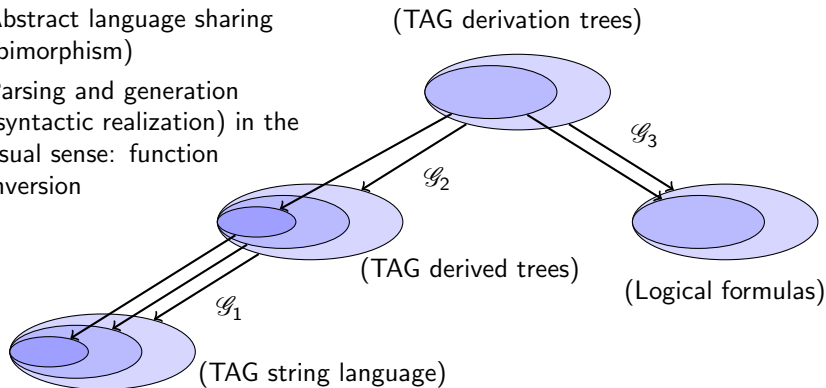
Abstract language sharing (bimorphism)

Parsing and generation (syntactic realization) in the usual sense: function inversion

(TAG derivation trees)

$\mathscr{G}_3$

$\mathscr{G}_2$

(TAG derived trees)

(Logical formulas)

$\mathscr{G}_1$

(TAG string language)